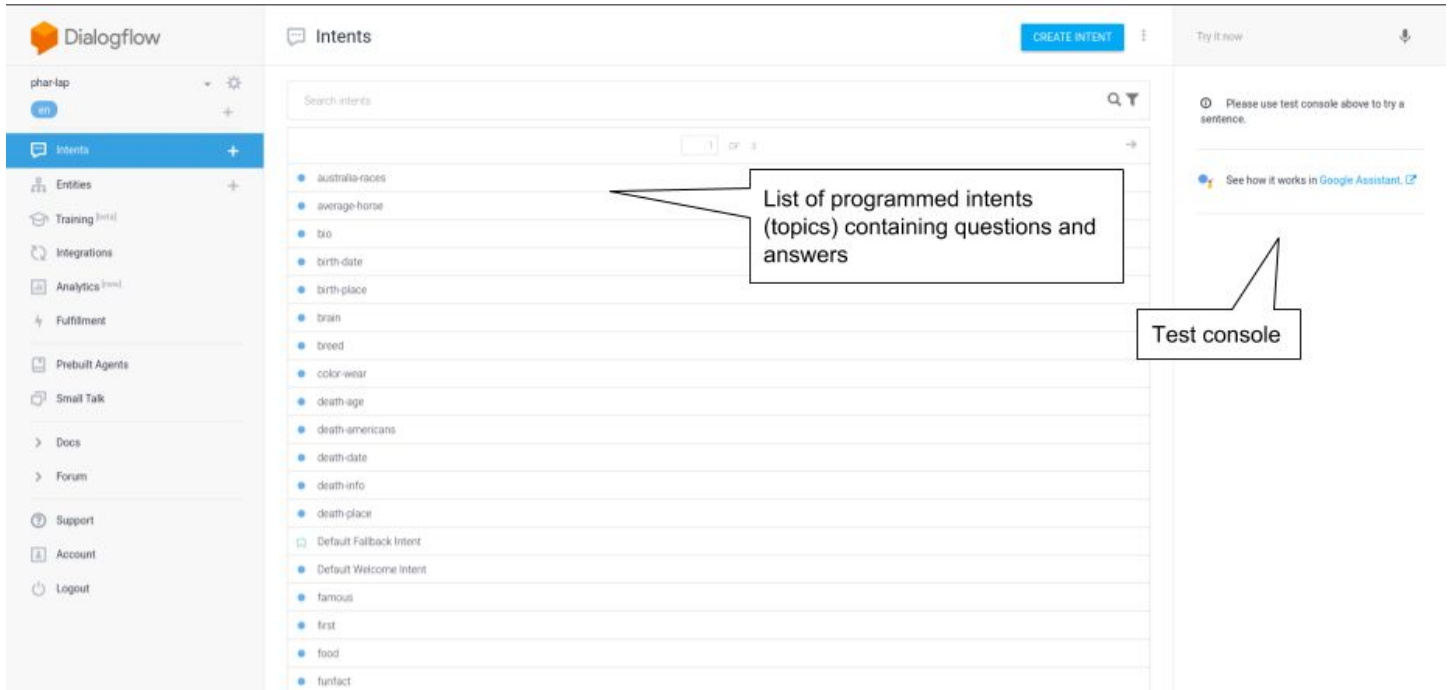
Dialogflow

phar-lap

en

Intents

Entities

Training [beta]

Integrations

Analytics [new]

Fulfillment

Prebuilt Agents

Small Talk

Docs

Forum

Support

Account

Logout

Intents

CREATE INTENT

Search intents

1 OF 3

australia-races
average-horse
bio
birth-date
birth-place
brain
breed
color-wear
death-age
death-americans
death-date
death-info
death-place
Default Fallback Intent
Default Welcome Intent
famous
first
food
funfact

List of programmed intents (topics) containing questions and answers

Try it now

Please use test console above to try a sentence.

See how it works in Google Assistant.

Test console